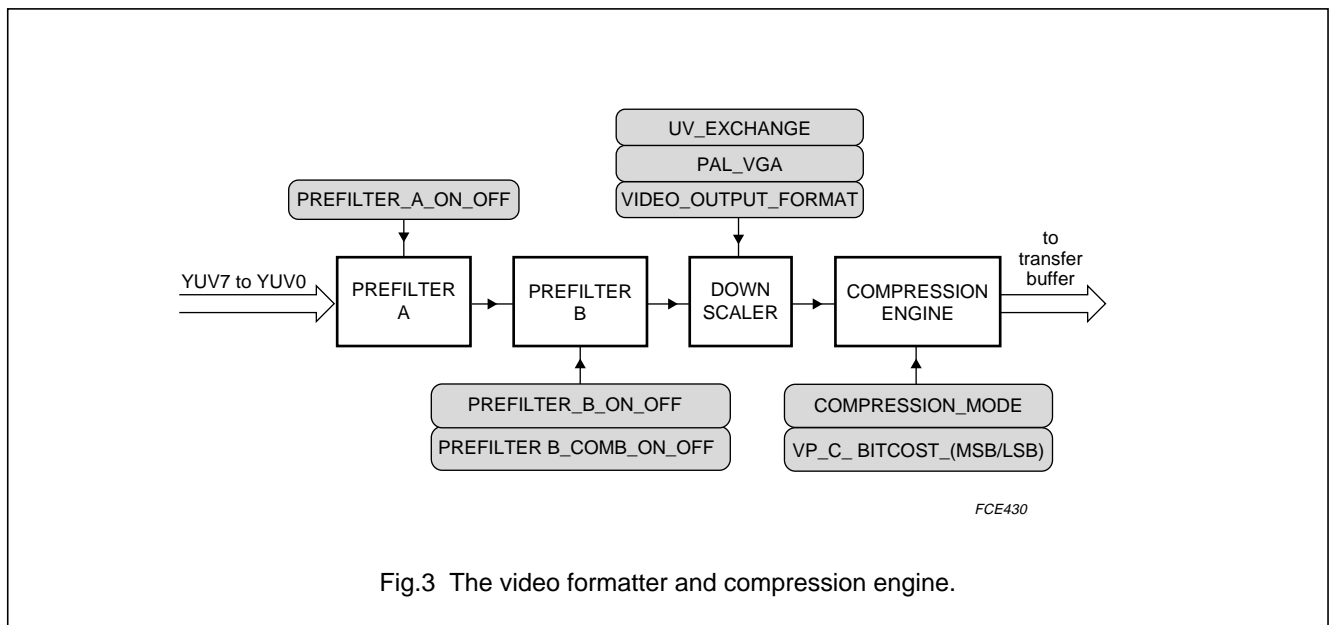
UV_EXCHANGE
PAL_VGA
VIDEO_OUTPUT_FORMAT

PREFILTER_A_ON_OFF

YUV7 to YUV0

PREFILTER A

PREFILTER B

DOWN SCALER

COMPRESSION ENGINE

to transfer buffer

PREFILTER_B_ON_OFF
PREFILTER B_COMB_ON_OFF

COMPRESSION_MODE
VP_C_ BITCOST_(MSB/LSB)

FCE430

Fig.3 The video formatter and compression engine.